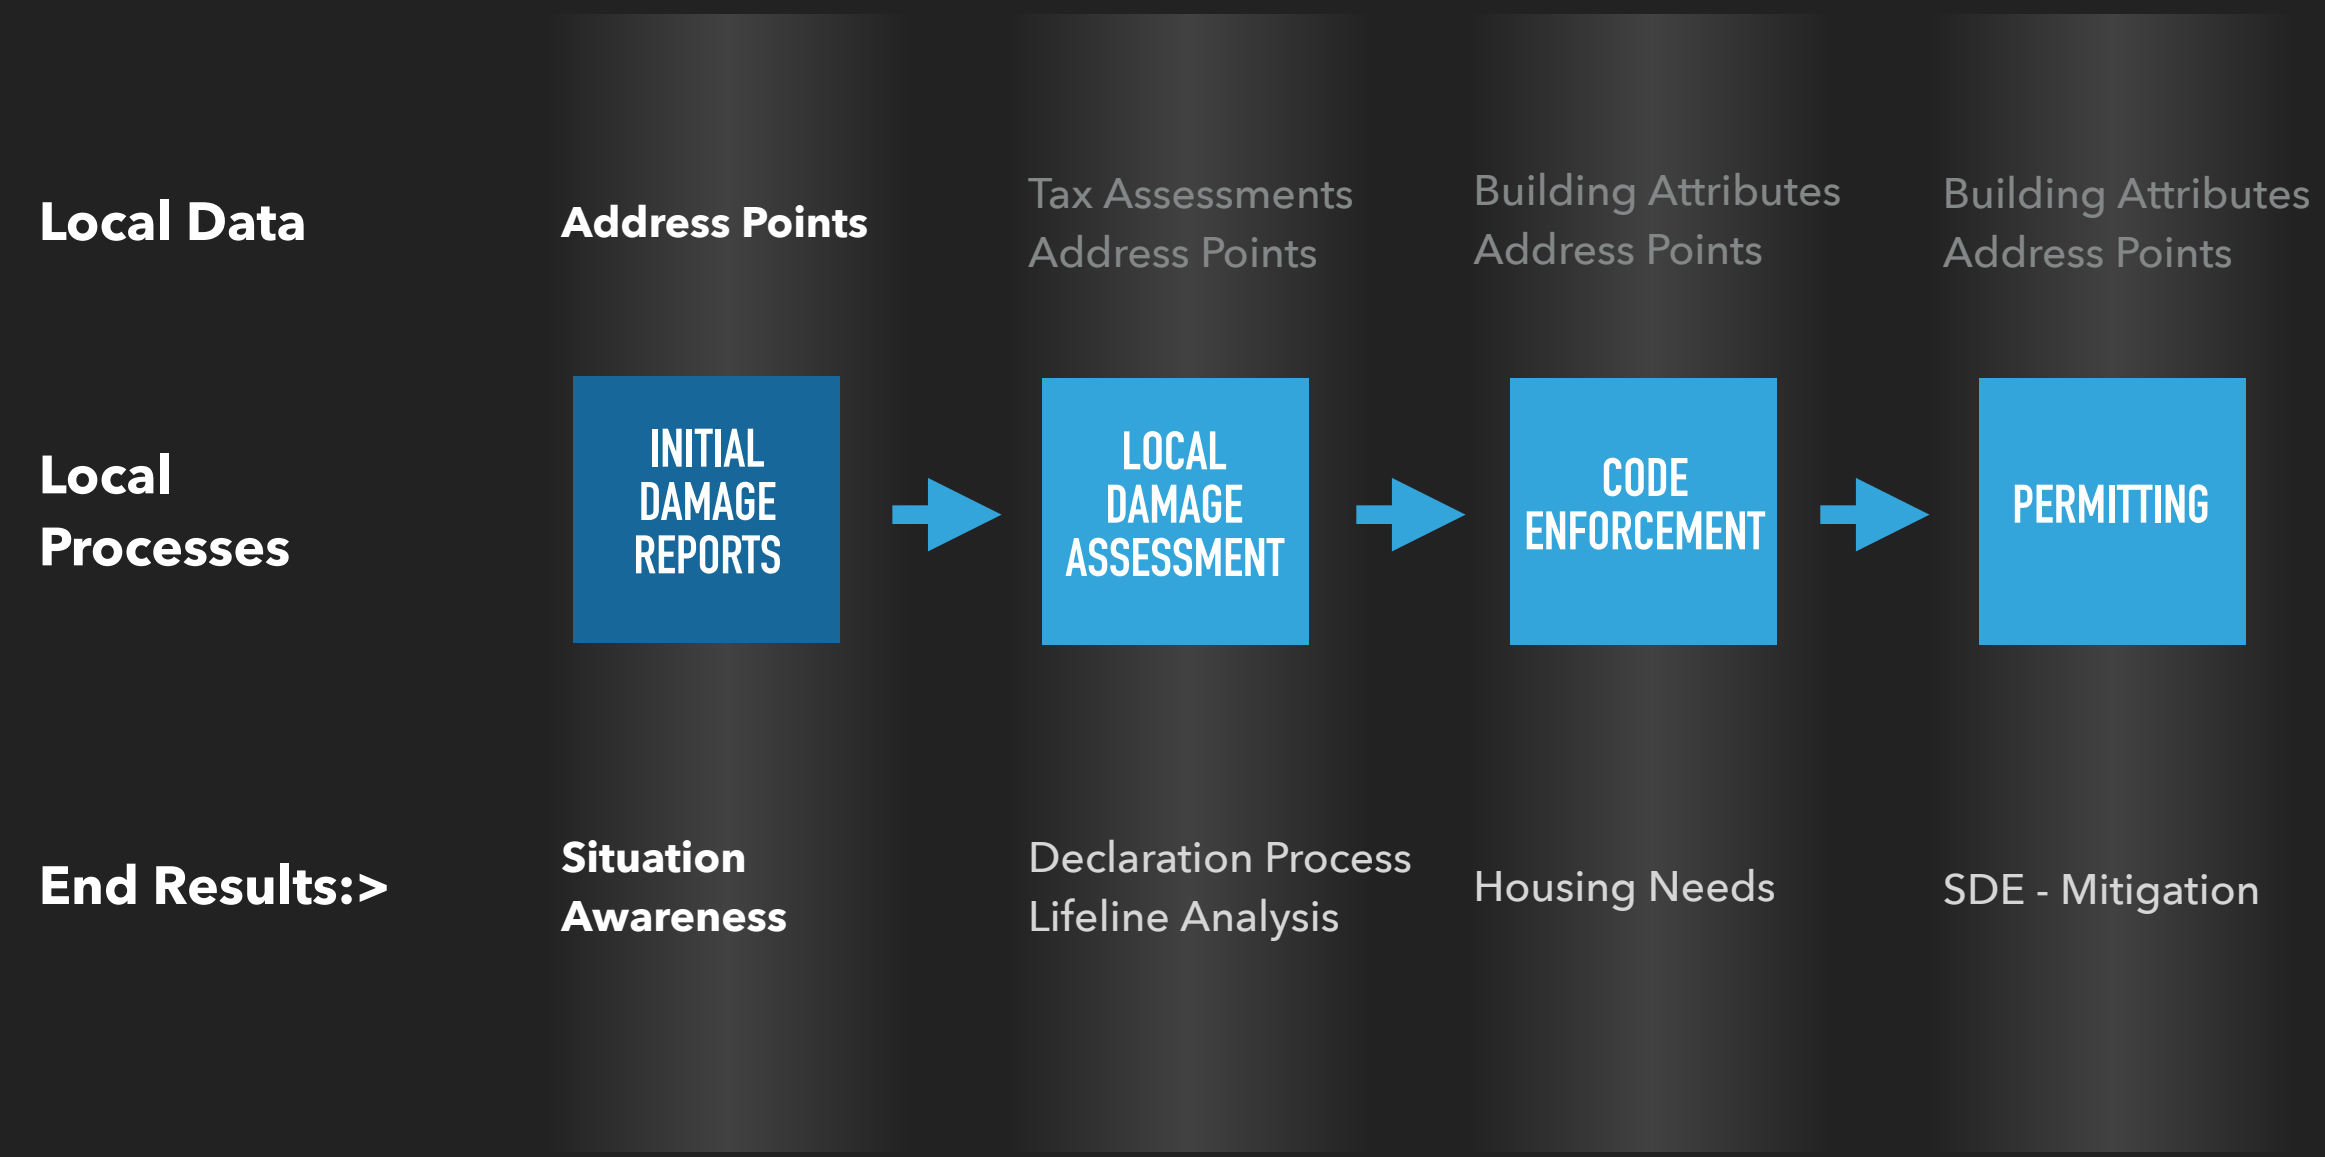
Local Data

Address Points

Tax Assessments
Address Points

Building Attributes
Address Points

Building Attributes
Address Points

Local Processes

INITIAL DAMAGE REPORTS

LOCAL DAMAGE ASSESSMENT

CODE ENFORCEMENT

PERMITTING

End Results:>

Situation Awareness

Declaration Process
Lifeline Analysis

Housing Needs

SDE - Mitigation